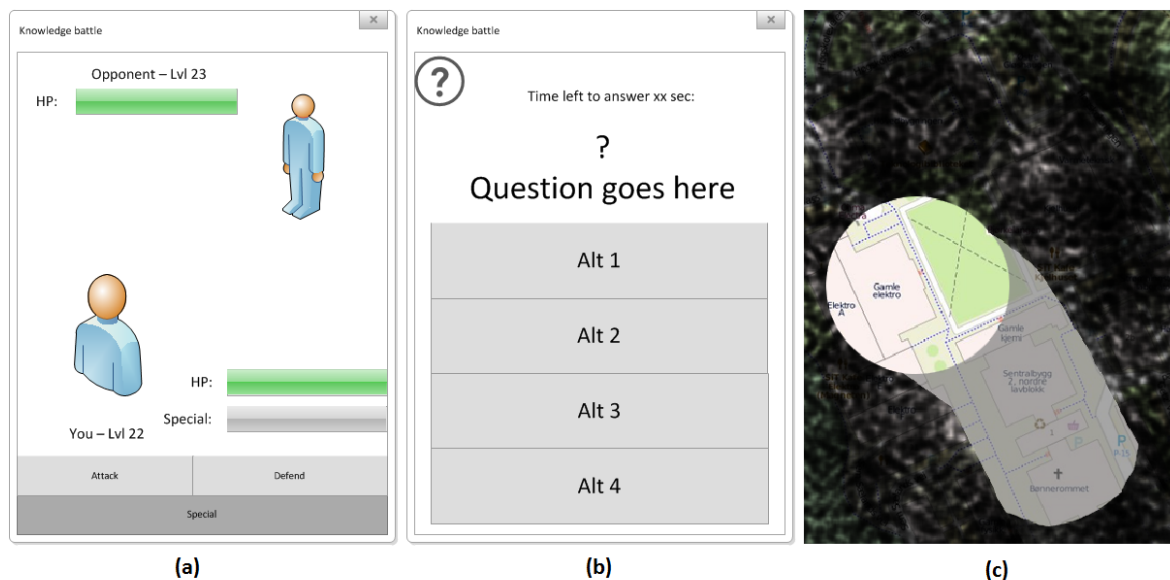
Knowledge battle

Opponent – Lvl 23

HP:

HP:

Special:

You – Lvl 22

Attack

Defend

Special

(a)

Knowledge battle

Time left to answer xx sec:

?

Question goes here

Alt 1

Alt 2

Alt 3

Alt 4

(b)

Gamle elektro

Elektro A

Gamle kjemi

Sentralbygg 2, nordre lavblokk

P

P-15

Bønnerommet

(c)